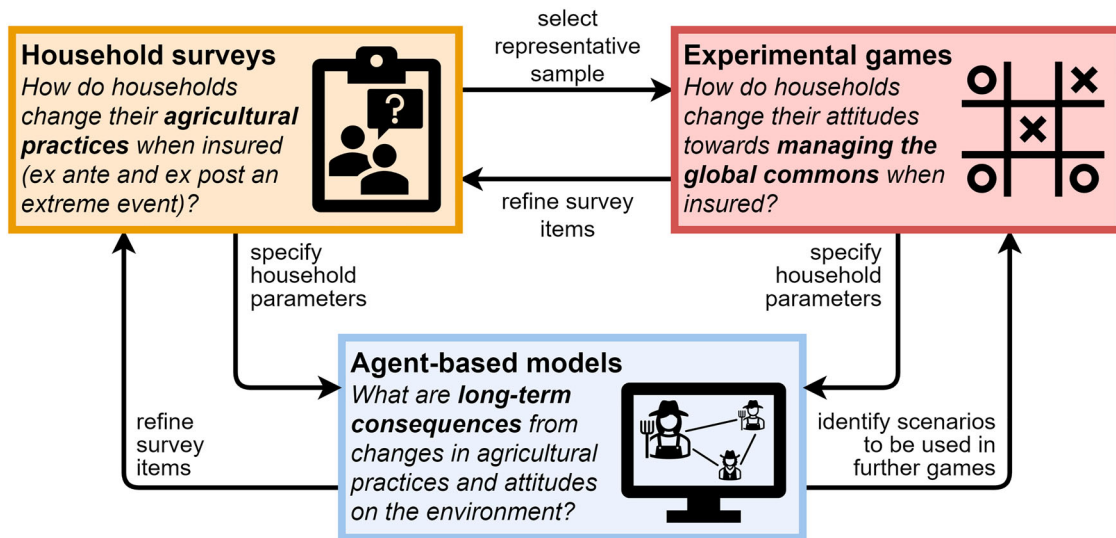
**Household surveys**
*How do households change their **agricultural practices** when insured (ex ante and ex post an extreme event)?*

select representative sample

**Experimental games**
*How do households change their attitudes towards **managing the global commons** when insured?*

refine survey items

specify household parameters

specify household parameters

**Agent-based models**
*What are **long-term consequences** from changes in agricultural practices and attitudes on the environment?*

refine survey items

identify scenarios to be used in further games